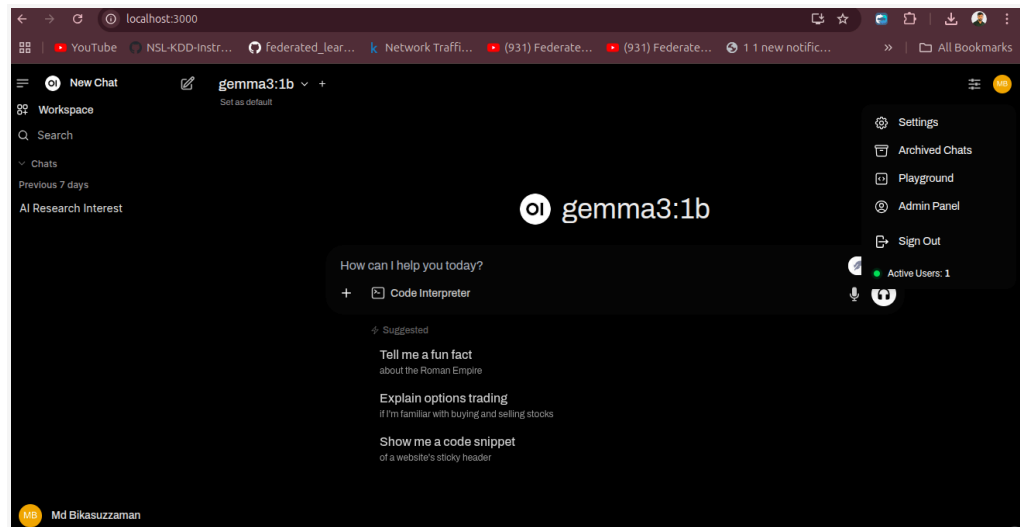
localhost:3000

YouTube | NSL-KDD-Instr... | federated_lear... | Network Traffi... | (931) Federate... | (931) Federate... | 1 1 new notific... | » | All Bookmarks

New Chat

Workspace

Search

Chats

Previous 7 days

AI Research Interest

gemma3:1b ⌄ +

Set as default

MB

Settings

Archived Chats

Playground

Admin Panel

Sign Out

Active Users: 1

gemma3:1b

How can I help you today?

+ Code Interpreter

Suggested

Tell me a fun fact
about the Roman Empire

Explain options trading
if I'm familiar with buying and selling stocks

Show me a code snippet
of a website's sticky header

MB Md Bikasuzzaman